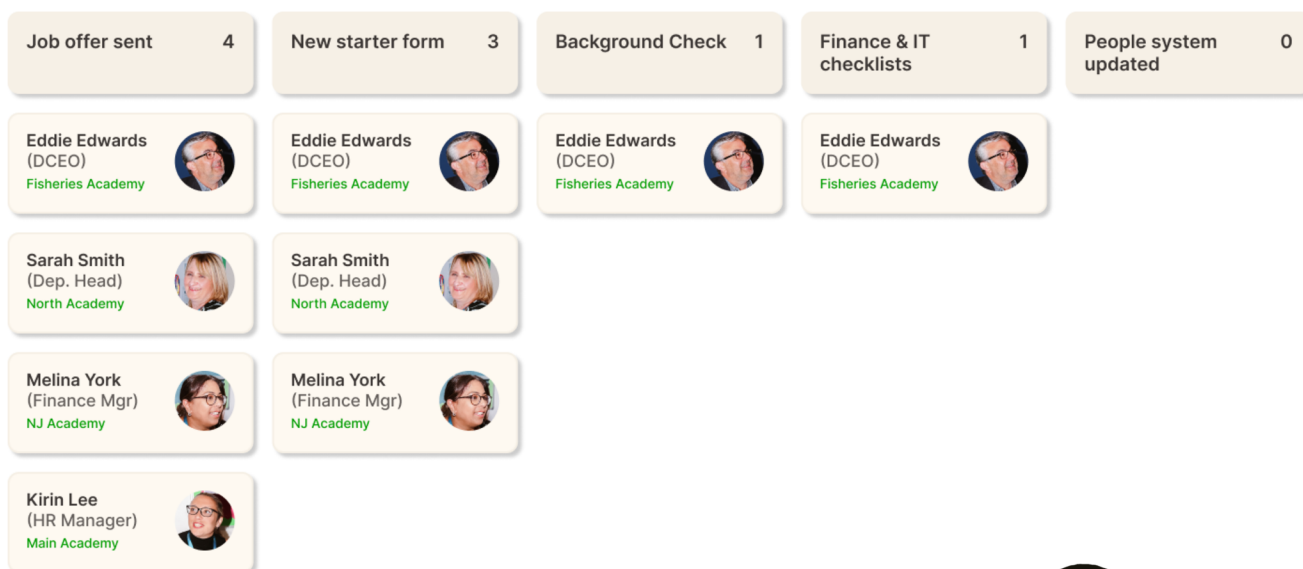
Job offer sent 4

Eddie Edwards
(DCEO)
Fisheries Academy

Sarah Smith
(Dep. Head)
North Academy

Melina York
(Finance Mgr)
NJ Academy

Kirin Lee
(HR Manager)
Main Academy

New starter form 3

Eddie Edwards
(DCEO)
Fisheries Academy

Sarah Smith
(Dep. Head)
North Academy

Melina York
(Finance Mgr)
NJ Academy

Background Check 1

Eddie Edwards
(DCEO)
Fisheries Academy

Finance & IT checklists 1

Eddie Edwards
(DCEO)
Fisheries Academy

People system updated 0